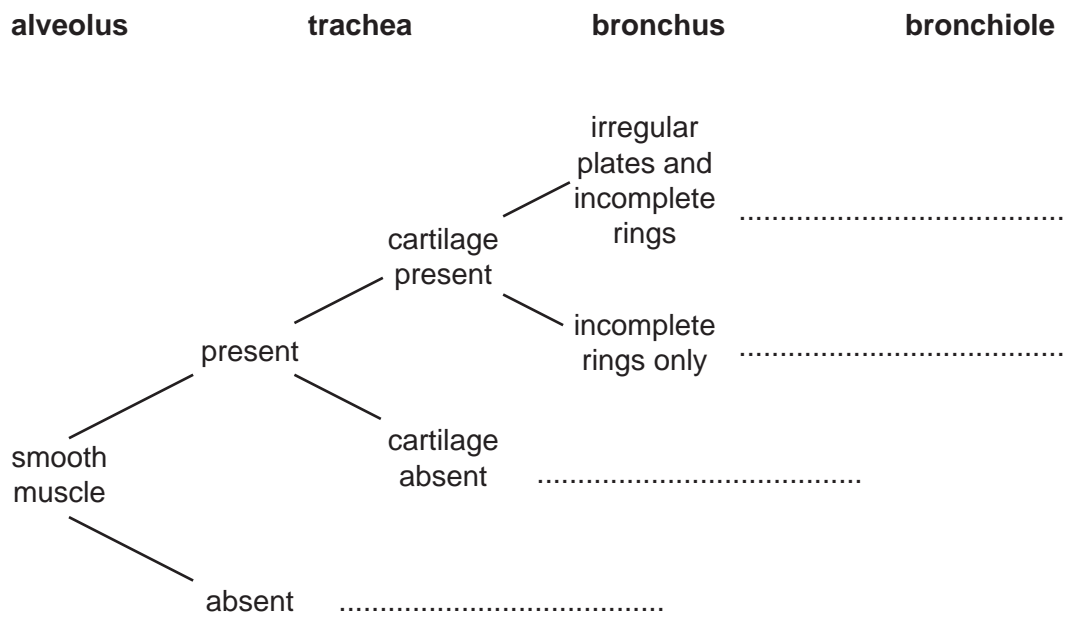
**alveolus** **trachea** **bronchus** **bronchiole**

irregular plates and incomplete rings ......................................

cartilage present

incomplete rings only ......................................

present

cartilage absent ......................................

smooth muscle

absent ......................................